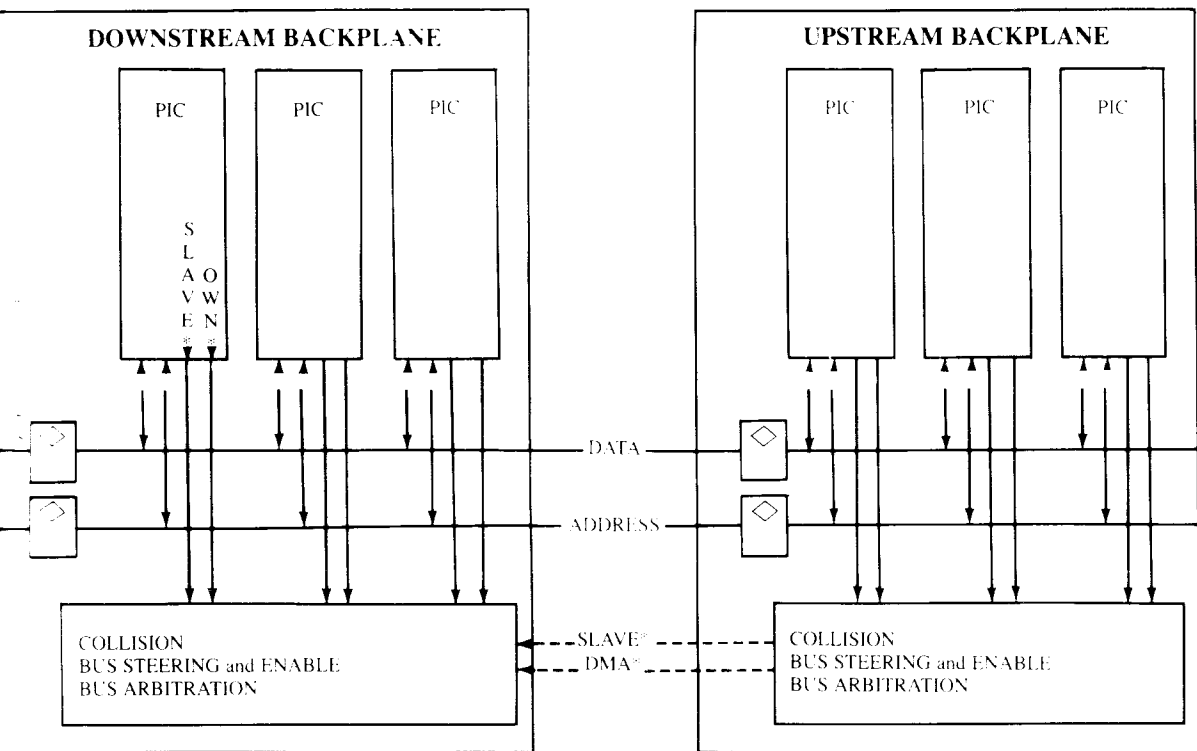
DOWNSTREAM BACKPLANE

PIC

PIC

PIC

SLAVE*

OWN*

UPSTREAM BACKPLANE

PIC

PIC

PIC

DATA

ADDRESS

COLLISION
BUS STEERING and ENABLE
BUS ARBITRATION

SLAVE*

DMA*

COLLISION
BUS STEERING and ENABLE
BUS ARBITRATION